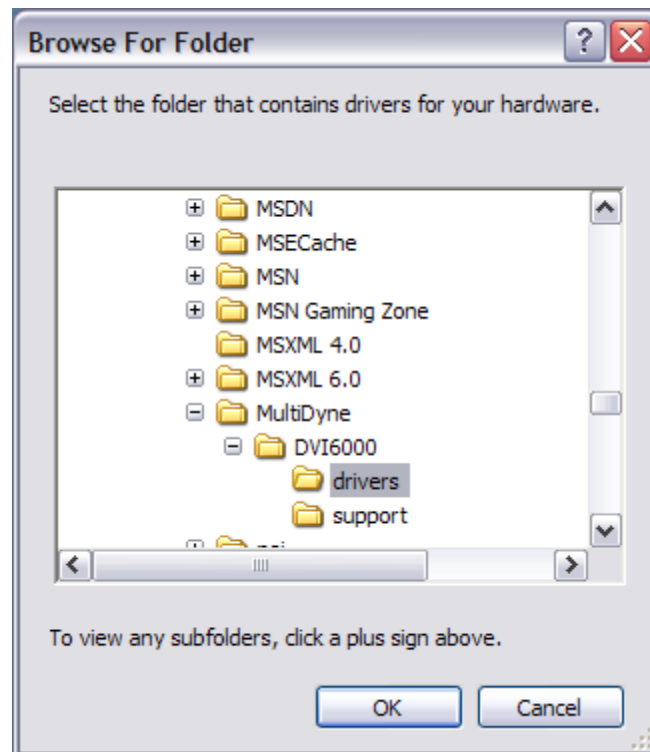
Browse For Folder

Select the folder that contains drivers for your hardware.

MSDN
MSECache
MSN
MSN Gaming Zone
MSXML 4.0
MSXML 6.0
MultiDyne
DVI6000
drivers
support
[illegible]

To view any subfolders, click a plus sign above.

OK
Cancel